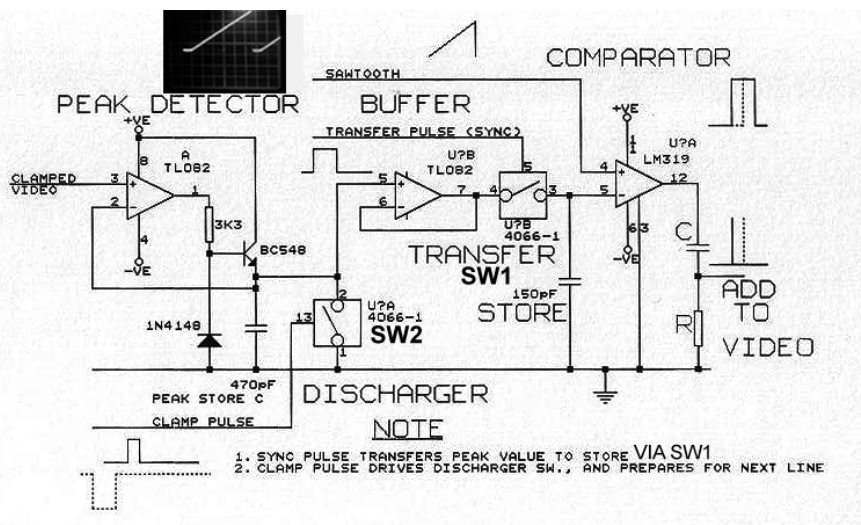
PEAK DETECTOR

BUFFER

COMPARATOR

SAWTOOTH

TRANSFER PULSE (SYNC)

+VE

8

A
TL082

CLAMPED VIDEO

3

2

1

4

-VE

3K3

BC548

1N4148

470pF
PEAK STORE C

5

6

7

U?B
TL082

5

4

3

U?B
4066-1

TRANSFER
SW1

150pF
STORE

2

13

1

U?A
4066-1
SW2

DISCHARGER

CLAMP PULSE

+VE

11

U?A
LM319

4

5

12

6

3

-VE

C

R

ADD
TO
VIDEO

NOTE

1. SYNC PULSE TRANSFERS PEAK VALUE TO STORE VIA SW1
2. CLAMP PULSE DRIVES DISCHARGER SW., AND PREPARES FOR NEXT LINE